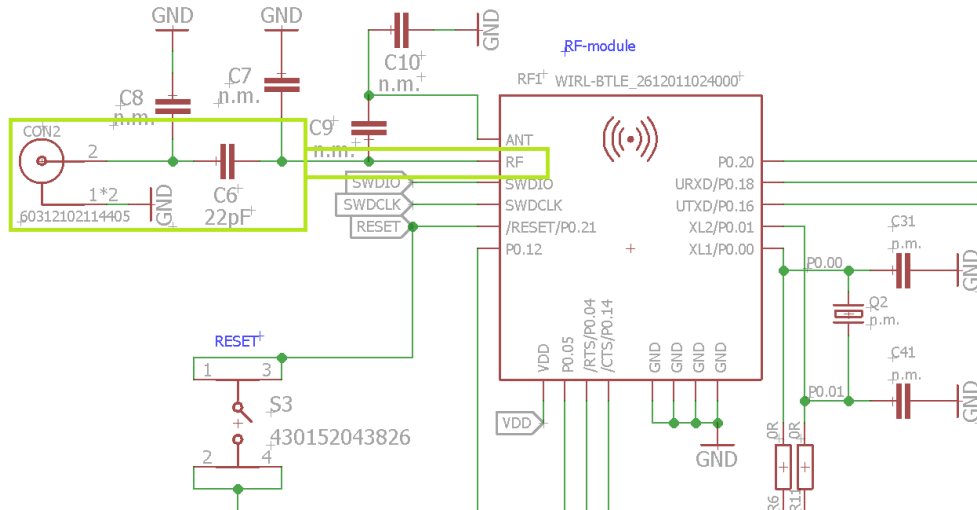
GND
GND
C10
n.m.
GND
RF-module
RF1
WIRL-BTLE_2612011024000
C7
n.m.
C8
n.m.
C9
n.m.
CON2
2
1*2
60312102114405
GND
C6
22pF
ANT
RF
SWDIO
SWDCLK
RESET
SWDIO
SWDCLK
/RESET/P0.21
P0.12
P0.20
URXD/P0.18
UTXD/P0.16
XL2/P0.01
XL1/P0.00
C31
n.m.
P0.00
Q2
n.m.
C41
n.m.
P0.01
GND
GND
RESET
1
3
S3
430152043826
2
4
VDD
VDD
P0.05
/RTS/P0.04
/CTS/P0.14
GND
GND
GND
GND
GND
0R
0R
R6
R1